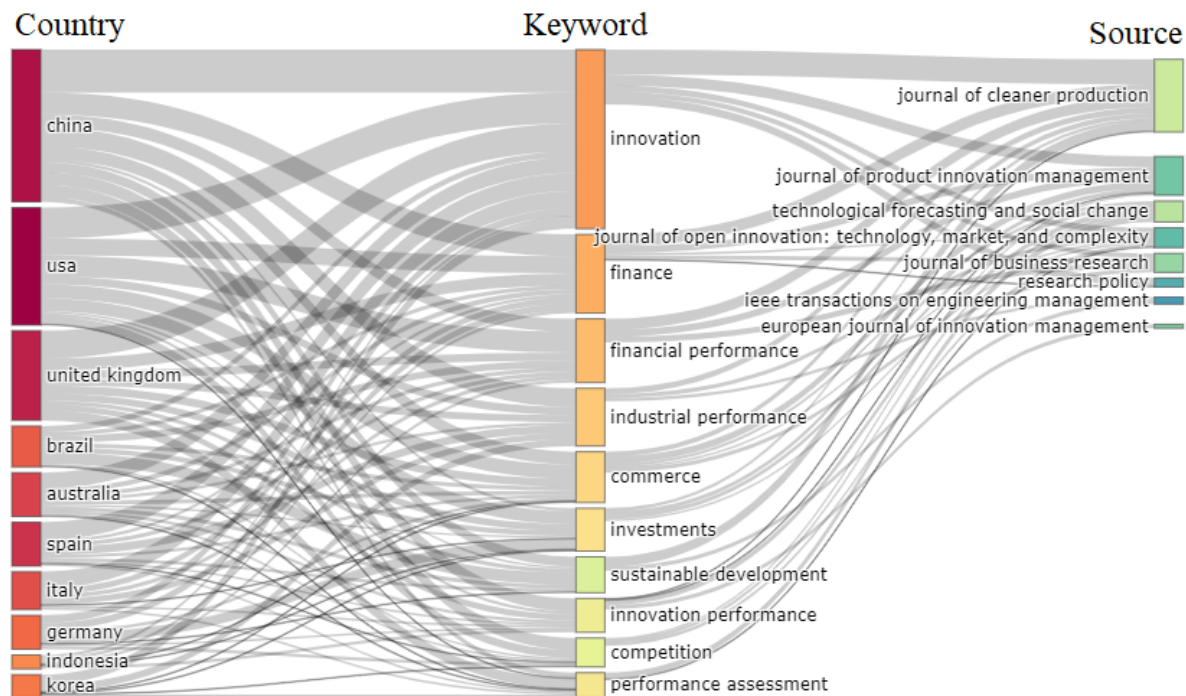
Country

Keyword

Source

china

usa

united kingdom

brazil

australia

spain

italy

germany

indonesia

korea

innovation

finance

financial performance

industrial performance

commerce

investments

sustainable development

innovation performance

competition

performance assessment

journal of cleaner production

journal of product innovation management

technological forecasting and social change

journal of open innovation: technology, market, and complexity

journal of business research

research policy

ieee transactions on engineering management

european journal of innovation management